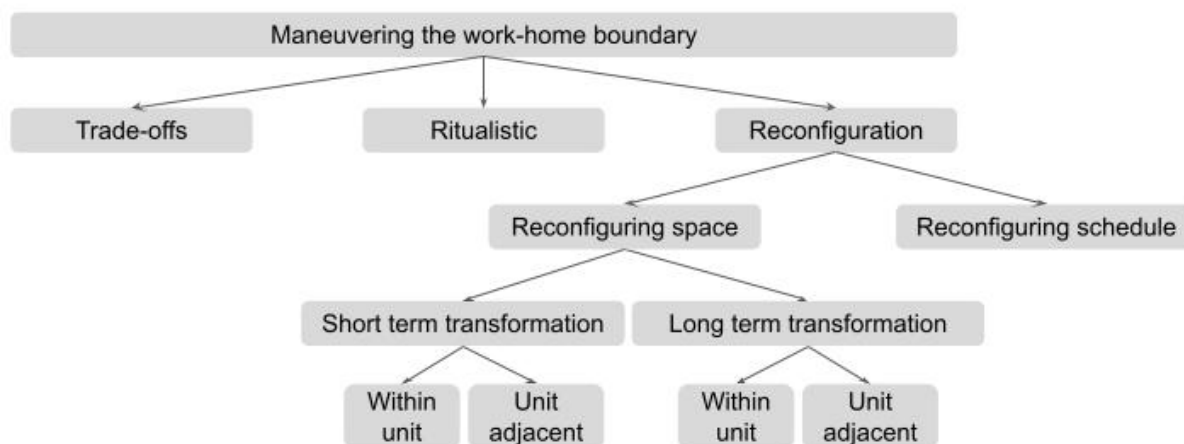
Maneuvering the work-home boundary

Trade-offs

Ritualistic

Reconfiguration

Reconfiguring space

Reconfiguring schedule

Short term transformation

Long term transformation

Within unit

Unit adjacent

Within unit

Unit adjacent